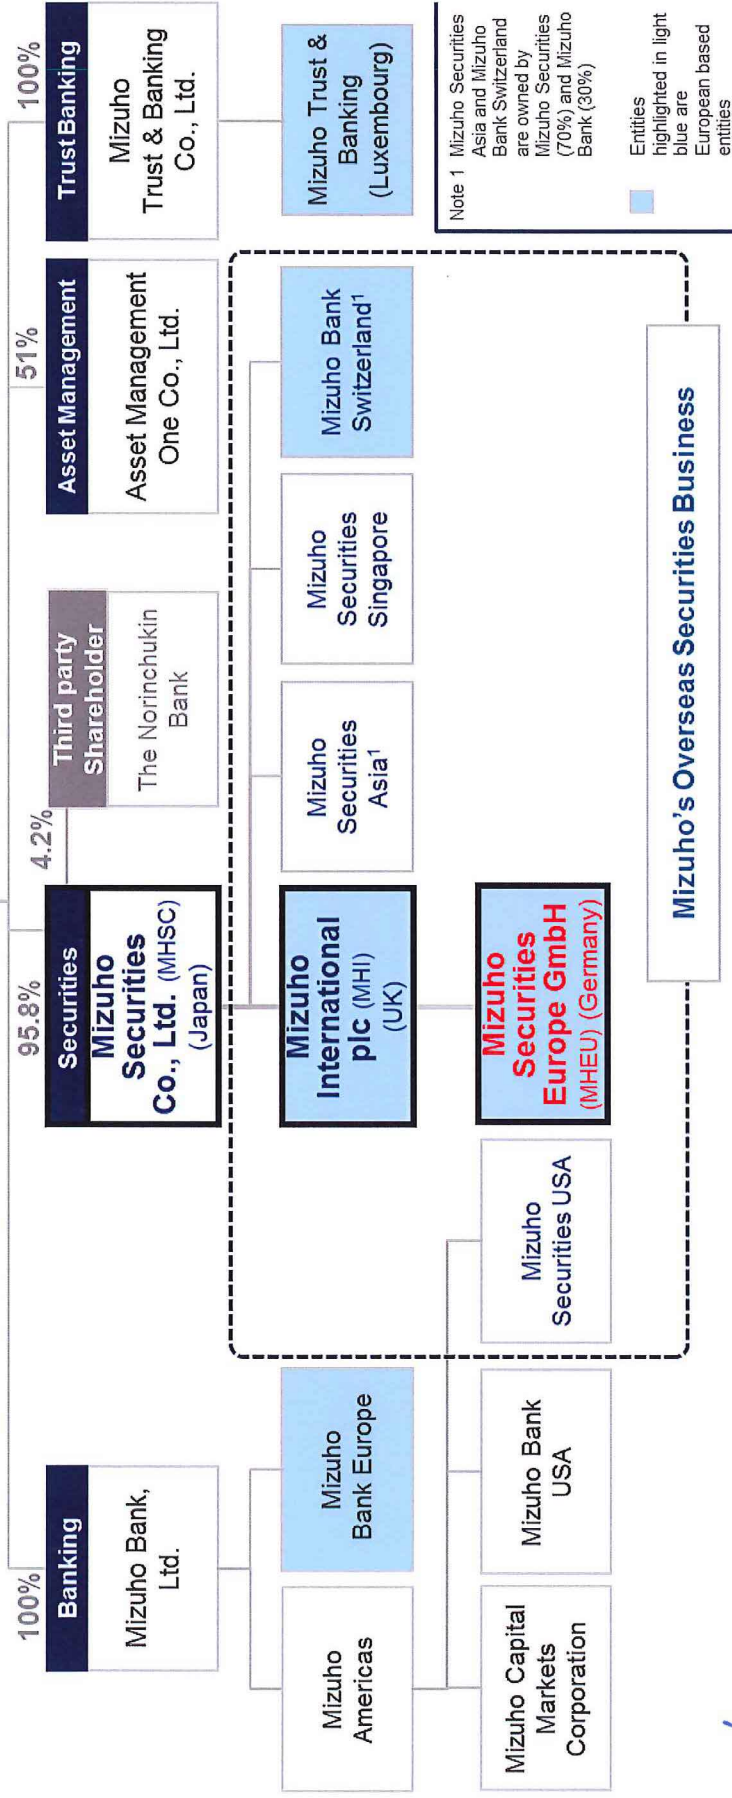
100%

Banking

Mizuho Bank, Ltd.

Mizuho Americas

Mizuho Bank Europe

Mizuho Capital Markets Corporation

Mizuho Bank USA

95.8%

Securities

Mizuho Securities Co., Ltd. (MHSC) (Japan)

Mizuho International plc (MHI) (UK)

Mizuho Securities Europe GmbH (MHEU) (Germany)

Mizuho Securities USA

4.2%

Third party Shareholder

The Norinchukin Bank

Mizuho Securities Asia$^1$

Mizuho Securities Singapore

51%

Asset Management

Asset Management One Co., Ltd.

Mizuho Bank Switzerland$^1$

100%

Trust Banking

Mizuho Trust & Banking Co., Ltd.

Mizuho Trust & Banking (Luxembourg)

Mizuho's Overseas Securities Business

Note 1 Mizuho Securities Asia and Mizuho Bank Switzerland are owned by Mizuho Securities (70%) and Mizuho Bank (30%)

Entities highlighted in light blue are European based entities